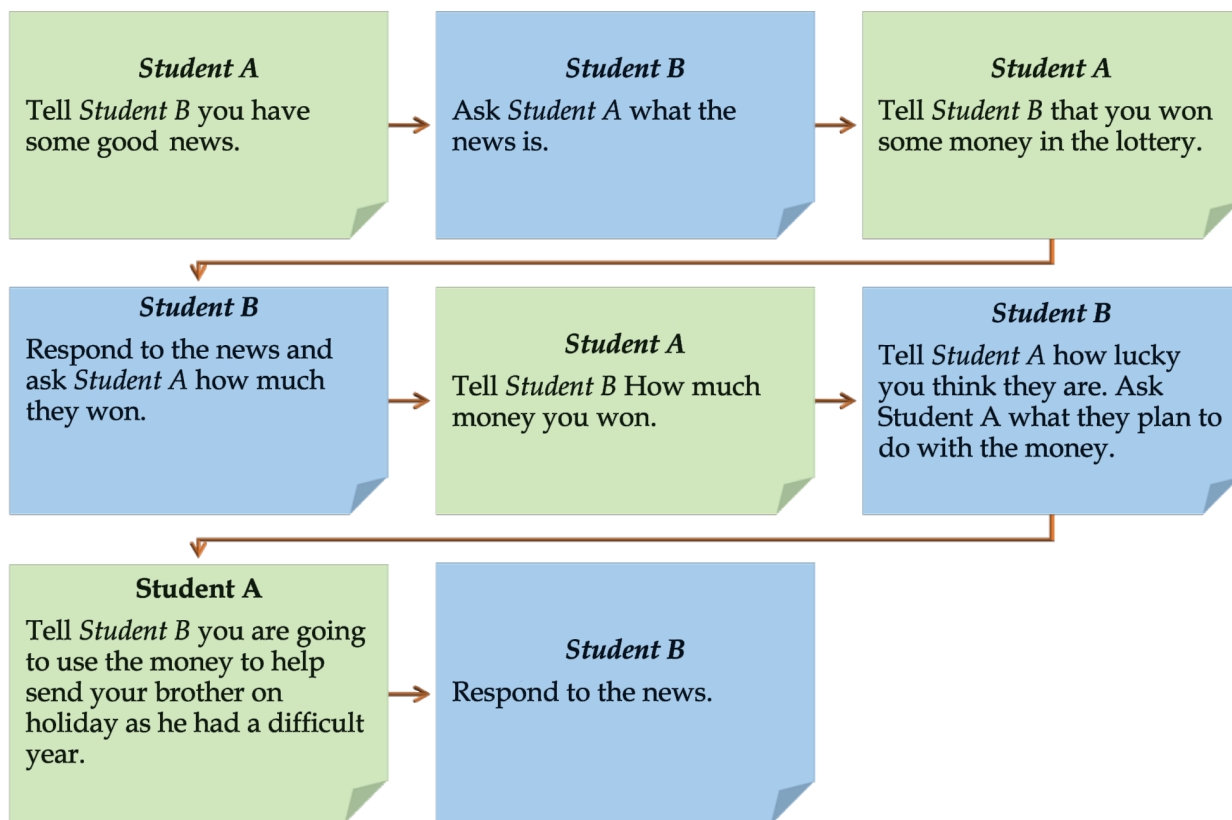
Student A
Tell Student B you have some good news.

Student B
Ask Student A what the news is.

Student A
Tell Student B that you won some money in the lottery.

Student B
Respond to the news and ask Student A how much they won.

Student A
Tell Student B How much money you won.

Student B
Tell Student A how lucky you think they are. Ask Student A what they plan to do with the money.

Student A
Tell Student B you are going to use the money to help send your brother on holiday as he had a difficult year.

Student B
Respond to the news.